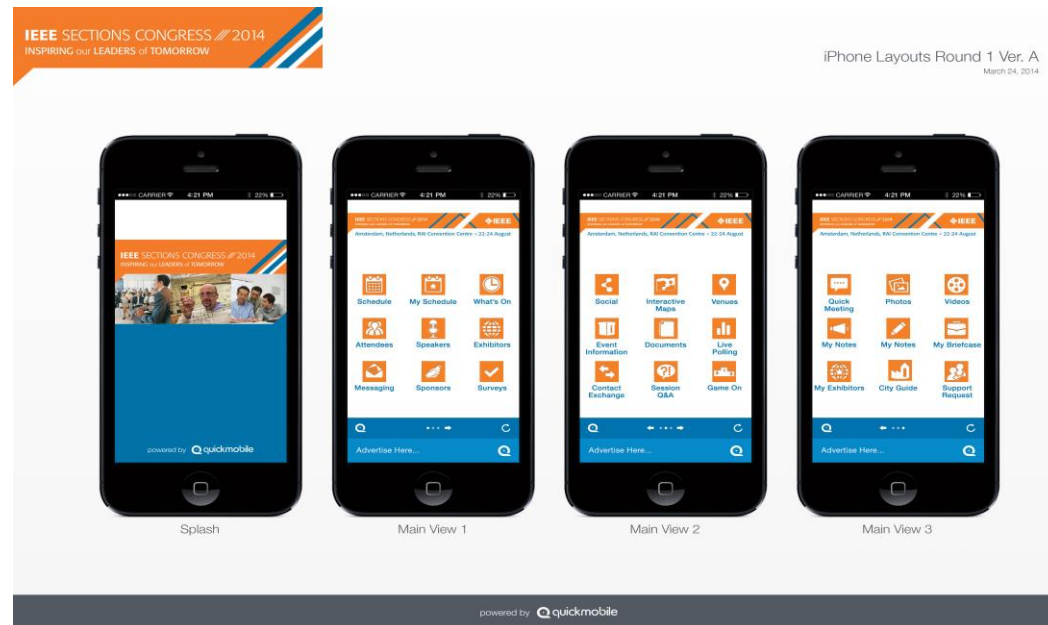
IEEE SECTIONS CONGRESS 2014
INSPIRING our LEADERS of TOMORROW

iPhone Layouts Round 1 Ver. A
March 24, 2014

CARRIER 4:21 PM 22%

IEEE SECTIONS CONGRESS 2014
INSPIRING our LEADERS of TOMORROW

powered by quickmobile

Splash

CARRIER 4:21 PM 22%

IEEE SECTIONS CONGRESS 2014 IEEE
Amsterdam, Netherlands, RAI Convention Centre • 22-24 August

Schedule
My Schedule
What's On
Attendees
Speakers
Exhibitors
Messaging
Sponsors
Surveys

Advertise Here...

Main View 1

CARRIER 4:21 PM 22%

IEEE SECTIONS CONGRESS 2014 IEEE
Amsterdam, Netherlands, RAI Convention Centre • 22-24 August

Social
Interactive Maps
Venues
Event Information
Documents
Live Polling
Contact Exchange
Session Q&A
Game On

Advertise Here...

Main View 2

CARRIER 4:21 PM 22%

IEEE SECTIONS CONGRESS 2014 IEEE
Amsterdam, Netherlands, RAI Convention Centre • 22-24 August

Quick Meeting
Photos
Videos
My Notes
My Notes
My Briefcase
My Exhibitors
City Guide
Support Request

Advertise Here...

Main View 3

powered by quickmobile